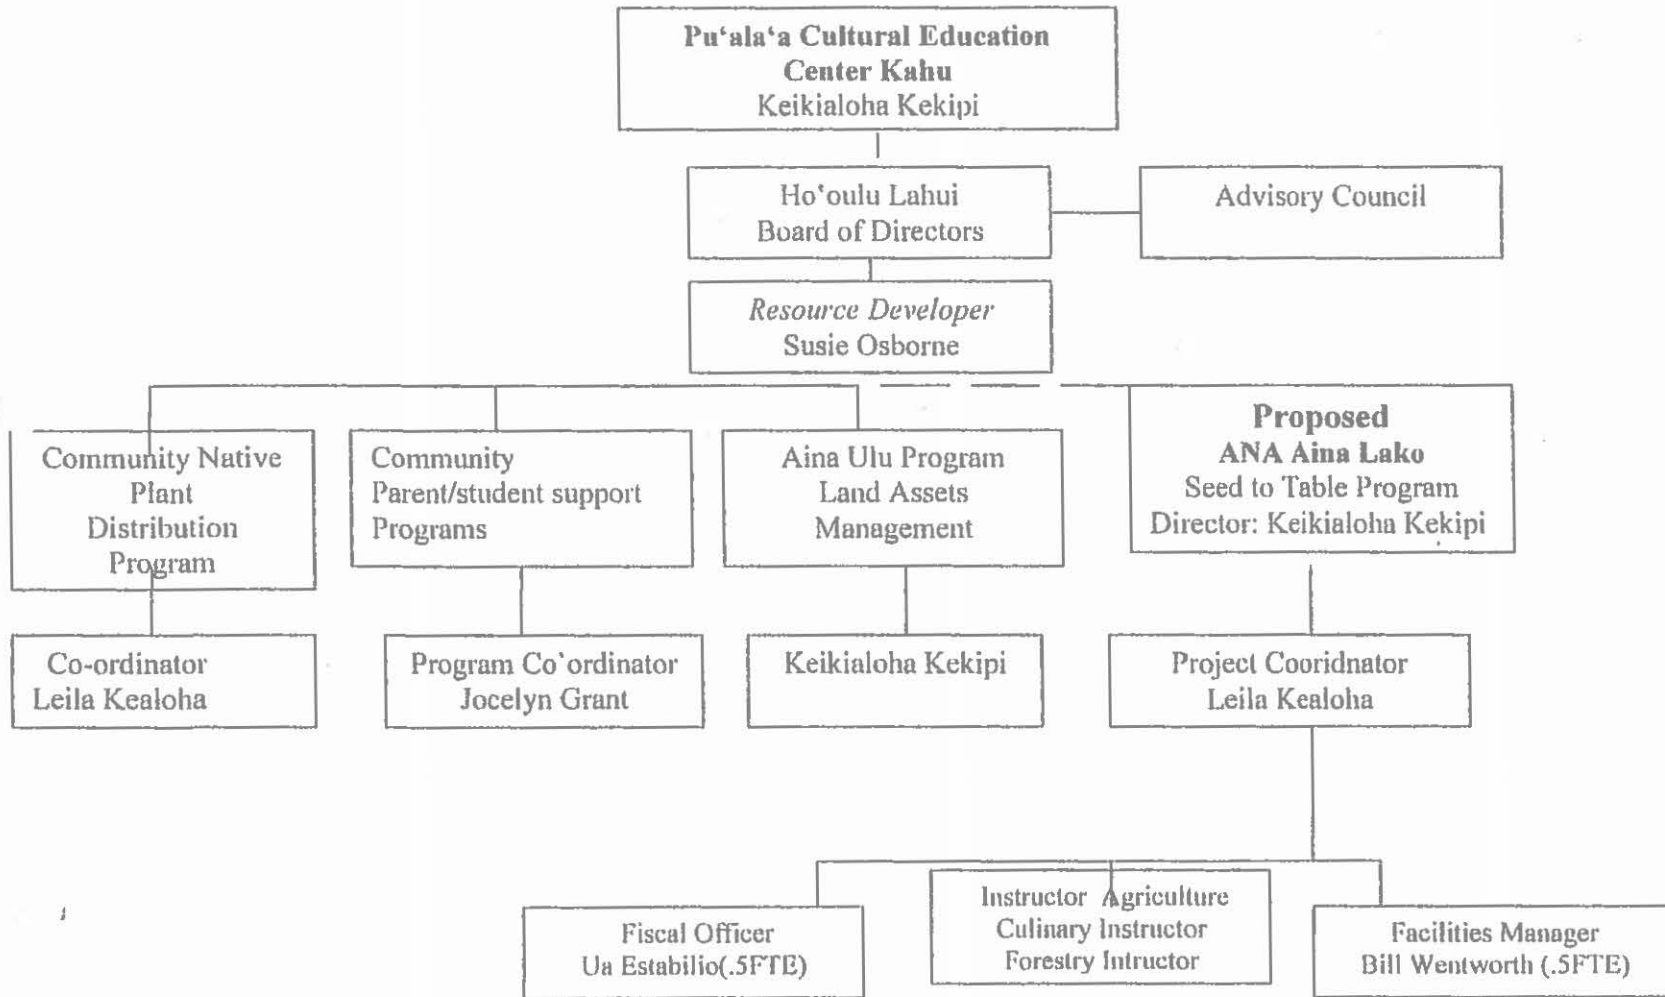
Pu'ala'a Cultural Education Center Kahu
Keikialoha Kekipi

Ho'oulu Lahui
Board of Directors

Advisory Council

Resource Developer
Susie Osborne

Community Native Plant Distribution Program

Community Parent/student support Programs

Aina Ulu Program
Land Assets Management

Proposed
ANA Aina Lako
Seed to Table Program
Director: Keikialoha Kekipi

Co-ordinator
Leila Kealoha

Program Co'ordinator
Jocelyn Grant

Keikialoha Kekipi

Project Cooridnator
Leila Kealoha

Fiscal Officer
Ua Estabilio(.5FTE)

Instructor Agriculture
Culinary Instructor
Forestry Intructor

Facilities Manager
Bill Wentworth (.5FTE)